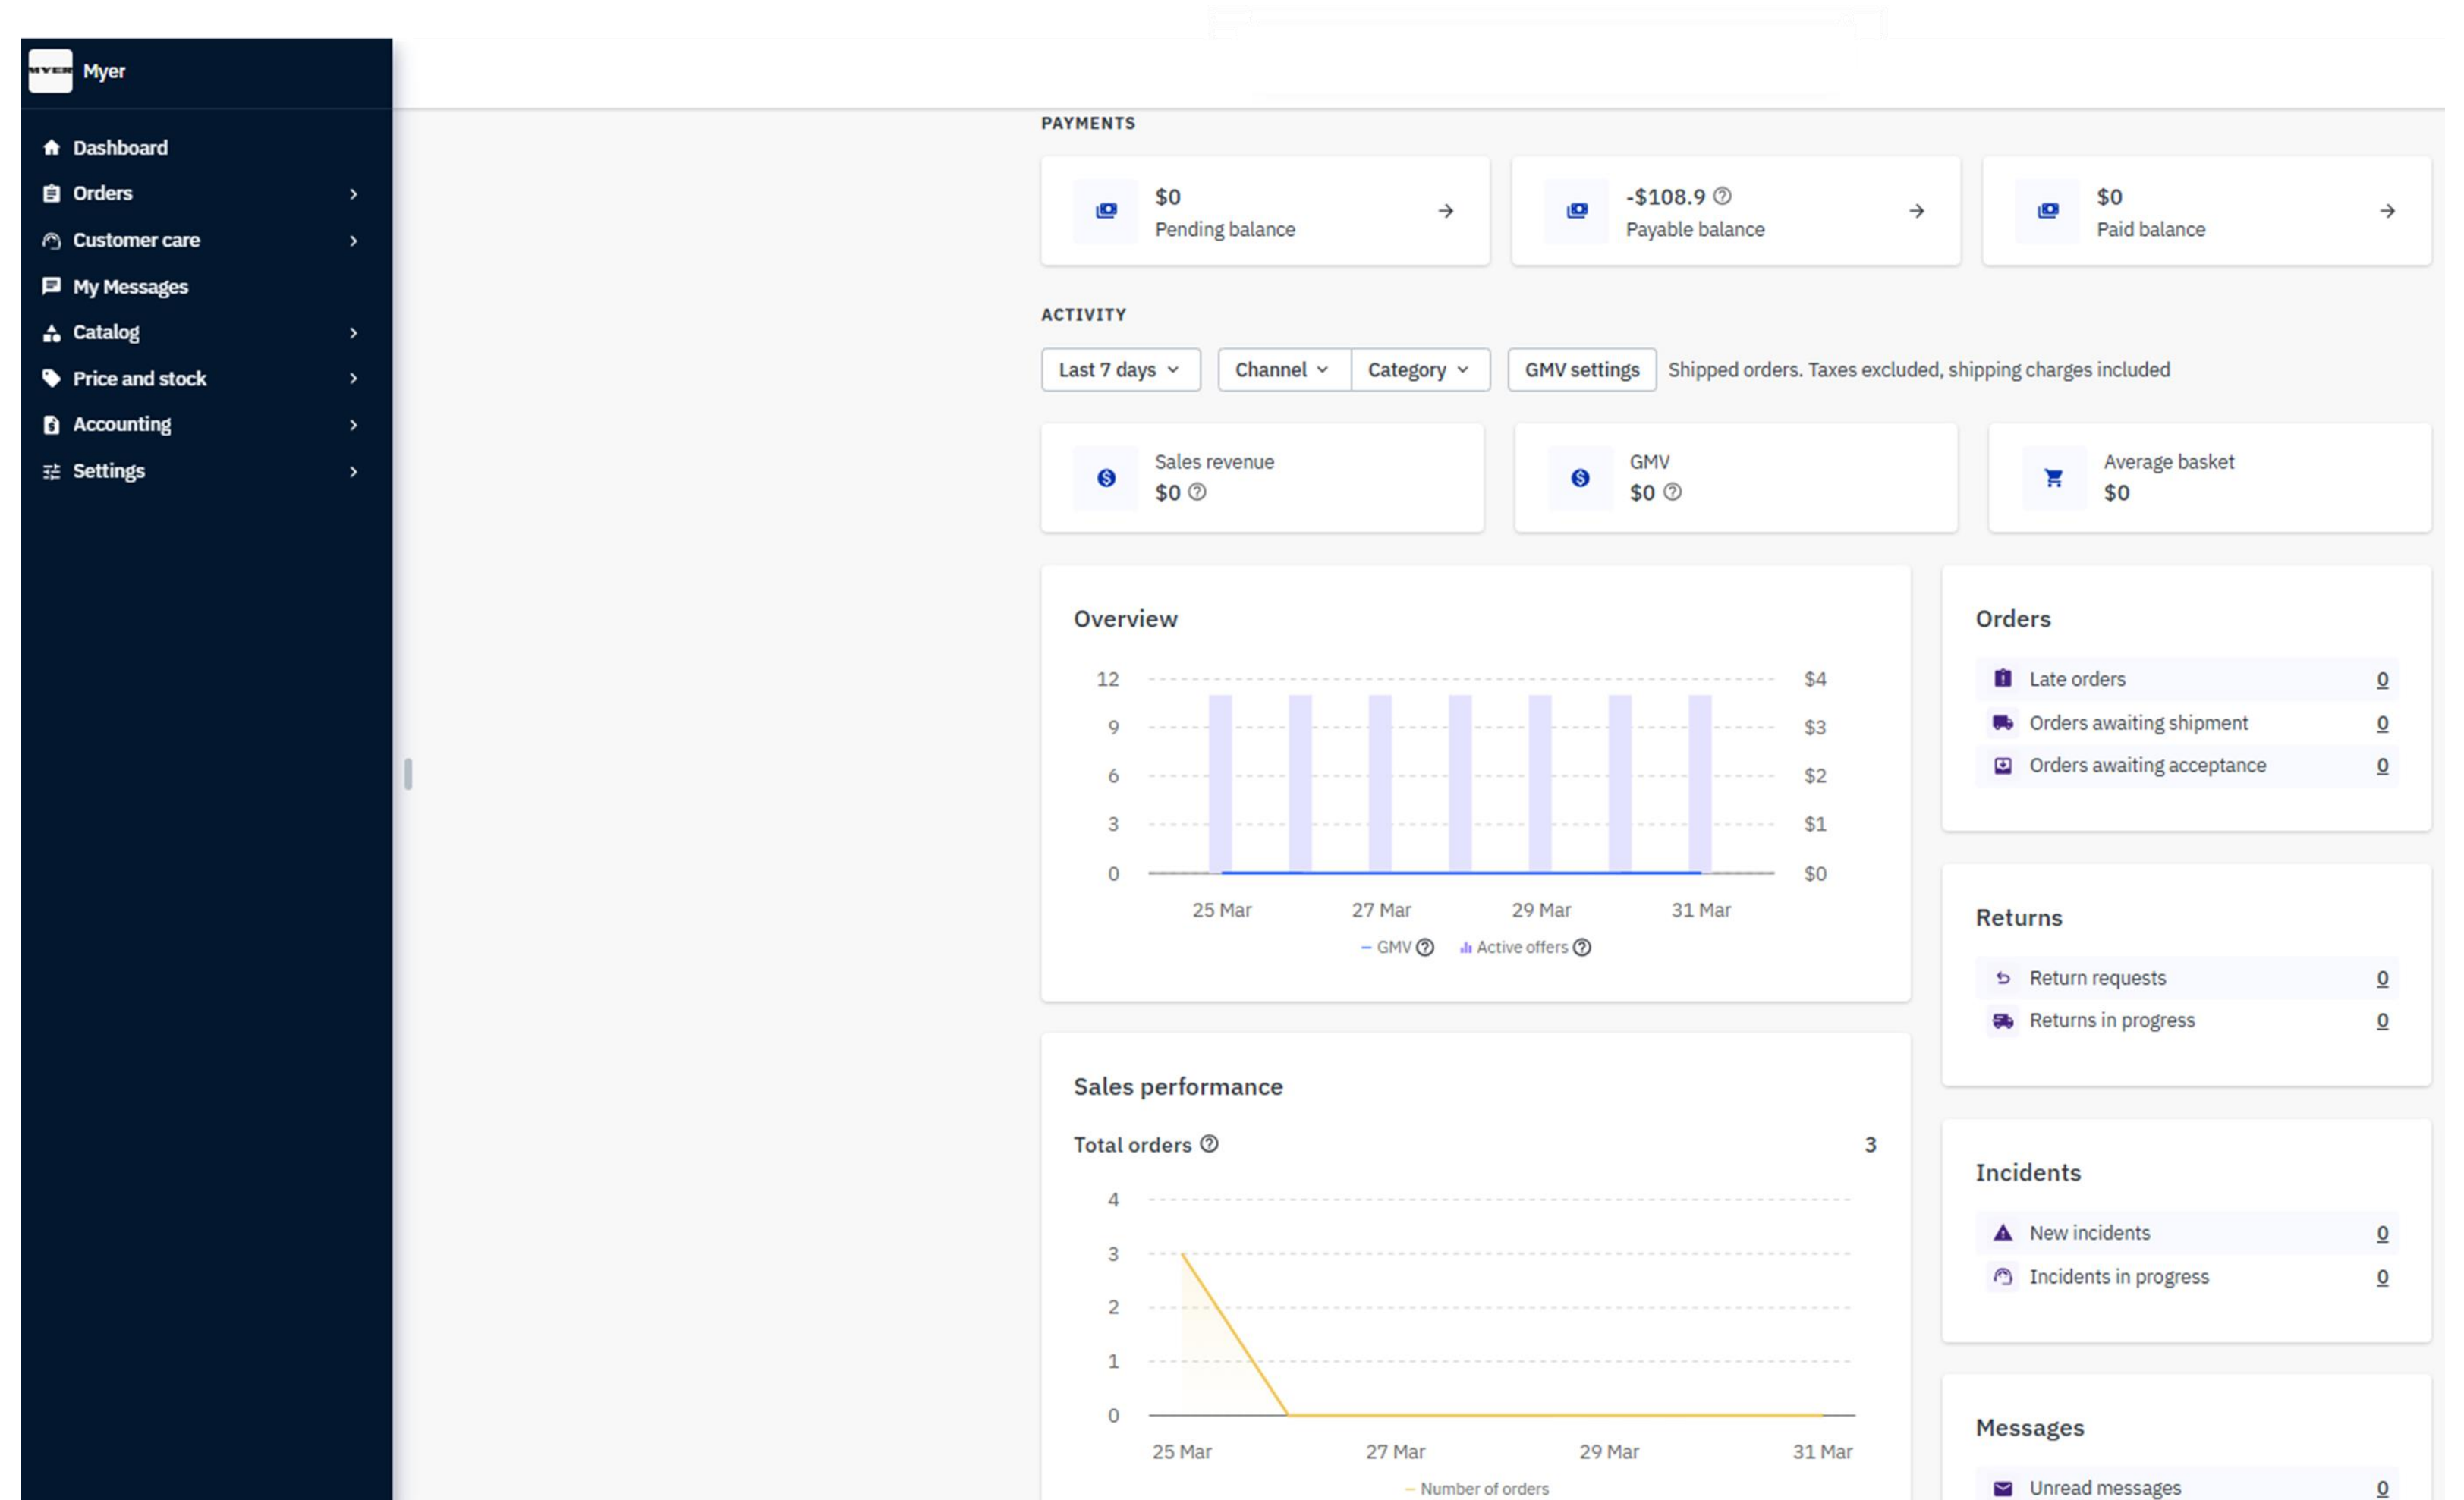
MYER Myer

Dashboard
Orders
Customer care
My Messages
Catalog
Price and stock
Accounting
Settings

PAYMENTS

$0
Pending balance

-$108.9
Payable balance

$0
Paid balance

ACTIVITY

Last 7 days | Channel | Category | GMV settings | Shipped orders. Taxes excluded, shipping charges included

Sales revenue
$0

GMV
$0

Average basket
$0

Overview

12 9 6 3 0
$4 $3 $2 $1 $0
25 Mar 27 Mar 29 Mar 31 Mar
GMV Active offers

Orders

Late orders 0
Orders awaiting shipment 0
Orders awaiting acceptance 0

Returns

Return requests 0
Returns in progress 0

Incidents

New incidents 0
Incidents in progress 0

Messages

Unread messages 0

Sales performance

Total orders 3

4 3 2 1 0
25 Mar 27 Mar 29 Mar 31 Mar
Number of orders